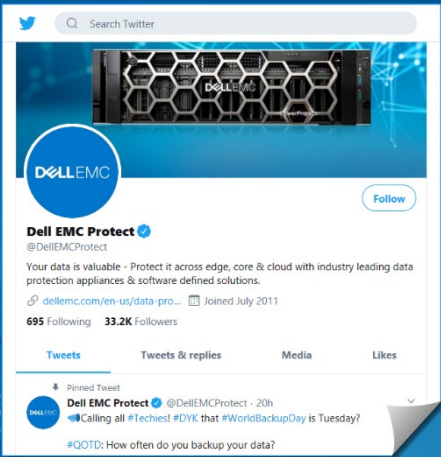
Search Twitter

DELLEMC

Follow

Dell EMC Protect
@DellEMCProtect

Your data is valuable - Protect it across edge, core & cloud with industry leading data protection appliances & software defined solutions.

dellemc.com/en-us/data-pro... Joined July 2011

695 Following 33.2K Followers

Tweets Tweets & replies Media Likes

Pinned Tweet
Dell EMC Protect @DellEMCProtect · 20h
Calling all #Techies! #DYK that #WorldBackupDay is Tuesday?

#QOTD: How often do you backup your data?